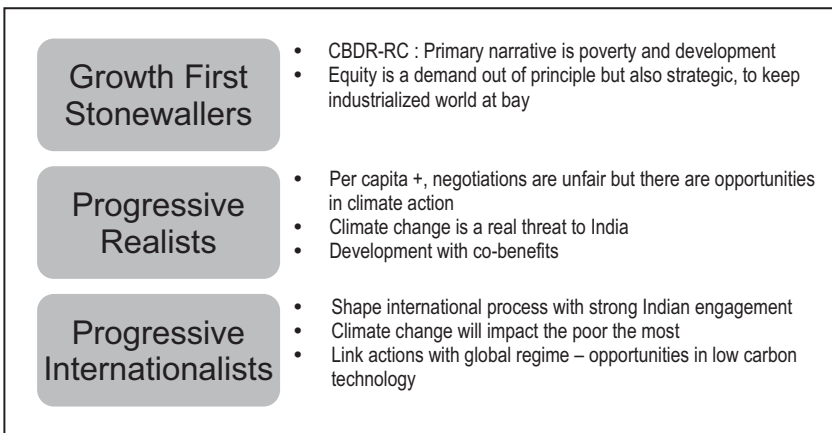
Growth First Stonewallers

- CBDR-RC : Primary narrative is poverty and development
- Equity is a demand out of principle but also strategic, to keep industrialized world at bay

Progressive Realists

- Per capita +, negotiations are unfair but there are opportunities in climate action
- Climate change is a real threat to India
- Development with co-benefits

Progressive Internationalists

- Shape international process with strong Indian engagement
- Climate change will impact the poor the most
- Link actions with global regime – opportunities in low carbon technology